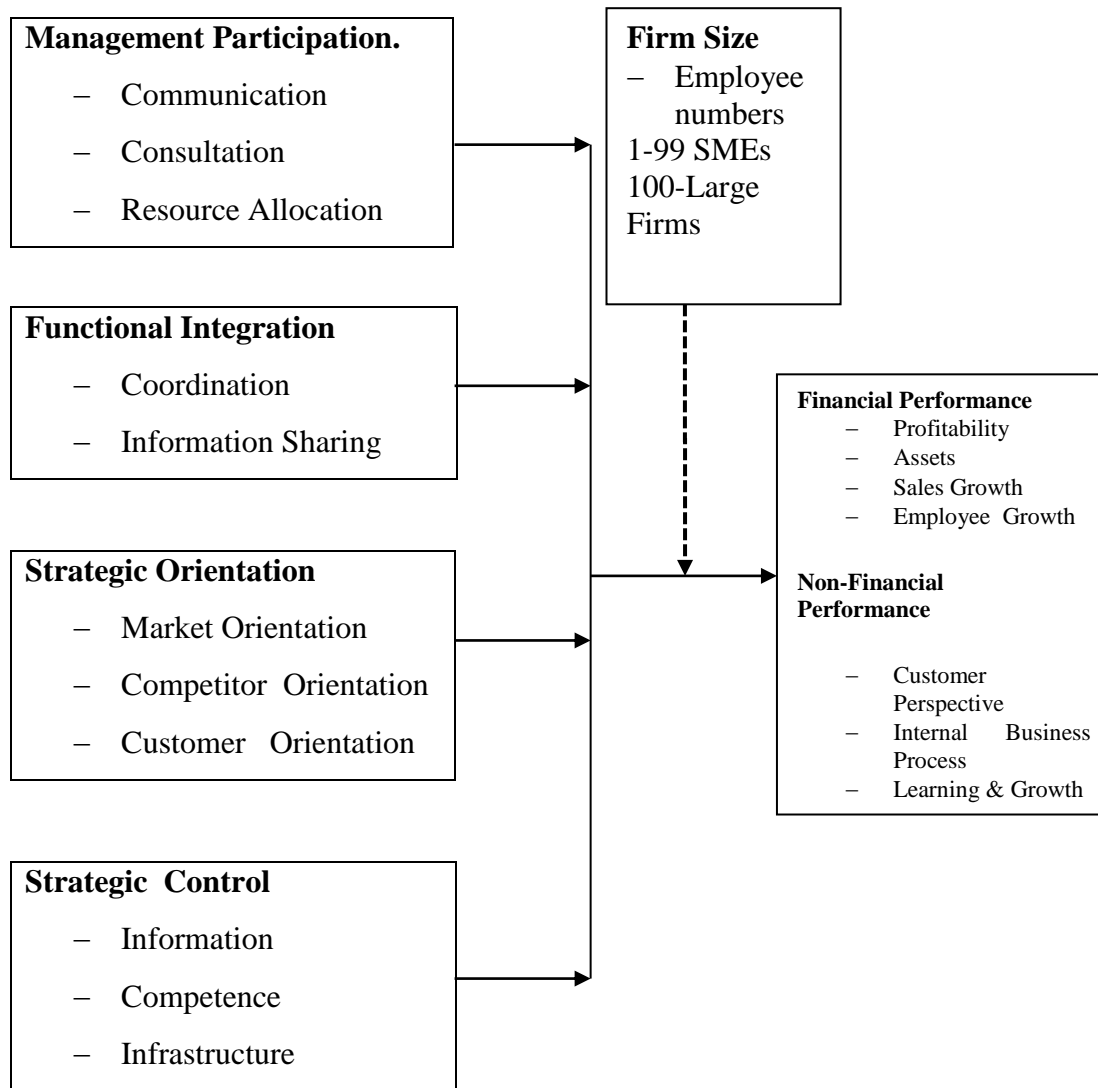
**Management Participation.**
- Communication
- Consultation
- Resource Allocation

**Functional Integration**
- Coordination
- Information Sharing

**Strategic Orientation**
- Market Orientation
- Competitor Orientation
- Customer Orientation

**Strategic Control**
- Information
- Competence
- Infrastructure

**Firm Size**
- Employee numbers
1-99 SMEs
100-Large Firms

**Financial Performance**
- Profitability
- Assets
- Sales Growth
- Employee Growth

**Non-Financial Performance**
- Customer Perspective
- Internal Business Process
- Learning & Growth